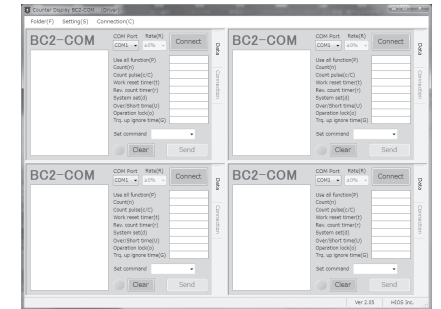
Counter Display BC2-COM Driver

Folder(F) Setting(S) Connection(C)

BC2-COM
COM Port COM1
Rate(R) ±0%
Connect
Data
Connection
Use all function(F)
Count(n)
Count pulse(c/C)
Work reset timer(t)
Rev. count timer(r)
System set(S)
Over/Short time(U)
Operation lock(o)
Trq. up ignore time(G)
Set command
Clear
Send

BC2-COM
COM Port COM1
Rate(R) ±0%
Connect
Data
Connection
Use all function(F)
Count(n)
Count pulse(c/C)
Work reset timer(t)
Rev. count timer(r)
System set(S)
Over/Short time(U)
Operation lock(o)
Trq. up ignore time(G)
Set command
Clear
Send

BC2-COM
COM Port COM1
Rate(R) ±0%
Connect
Data
Connection
Use all function(F)
Count(n)
Count pulse(c/C)
Work reset timer(t)
Rev. count timer(r)
System set(S)
Over/Short time(U)
Operation lock(o)
Trq. up ignore time(G)
Set command
Clear
Send

BC2-COM
COM Port COM1
Rate(R) ±0%
Connect
Data
Connection
Use all function(F)
Count(n)
Count pulse(c/C)
Work reset timer(t)
Rev. count timer(r)
System set(S)
Over/Short time(U)
Operation lock(o)
Trq. up ignore time(G)
Set command
Clear
Send

Ver 2.05 HIOS Inc.